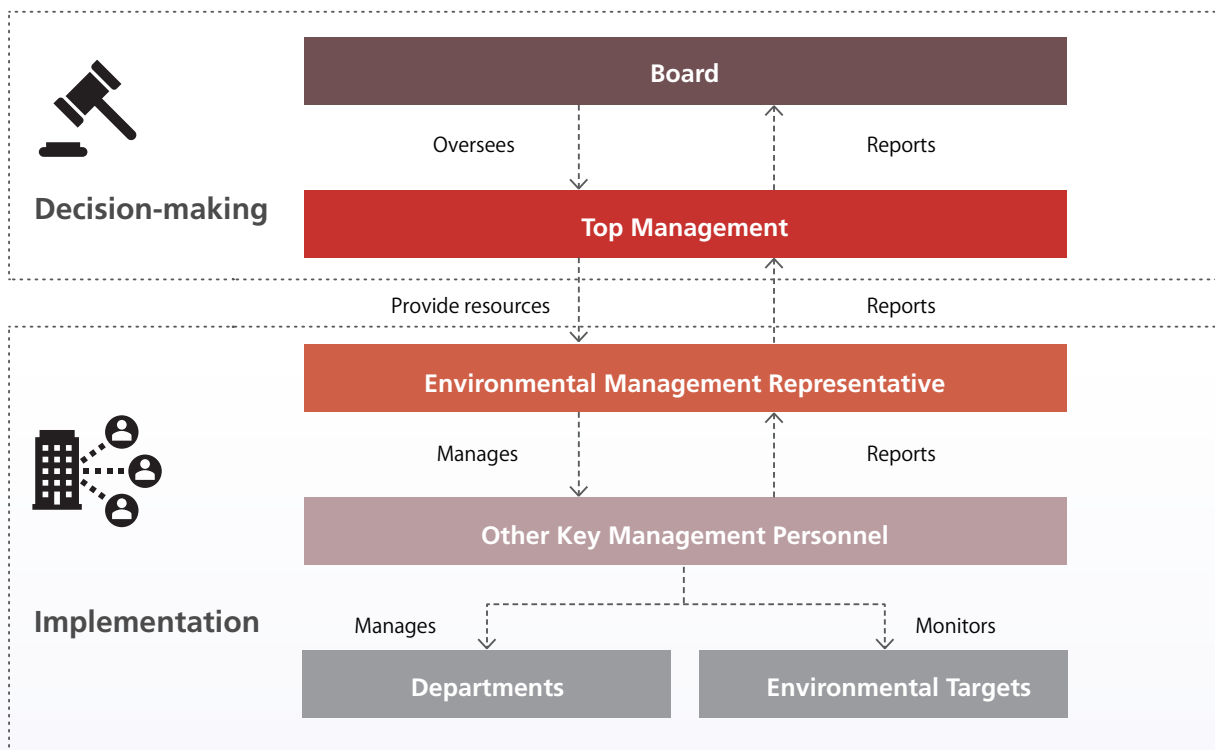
Decision-making

Board

Oversees

Reports

Top Management

Provide resources

Reports

Implementation

Environmental Management Representative

Manages

Reports

Other Key Management Personnel

Manages

Monitors

Departments

Environmental Targets